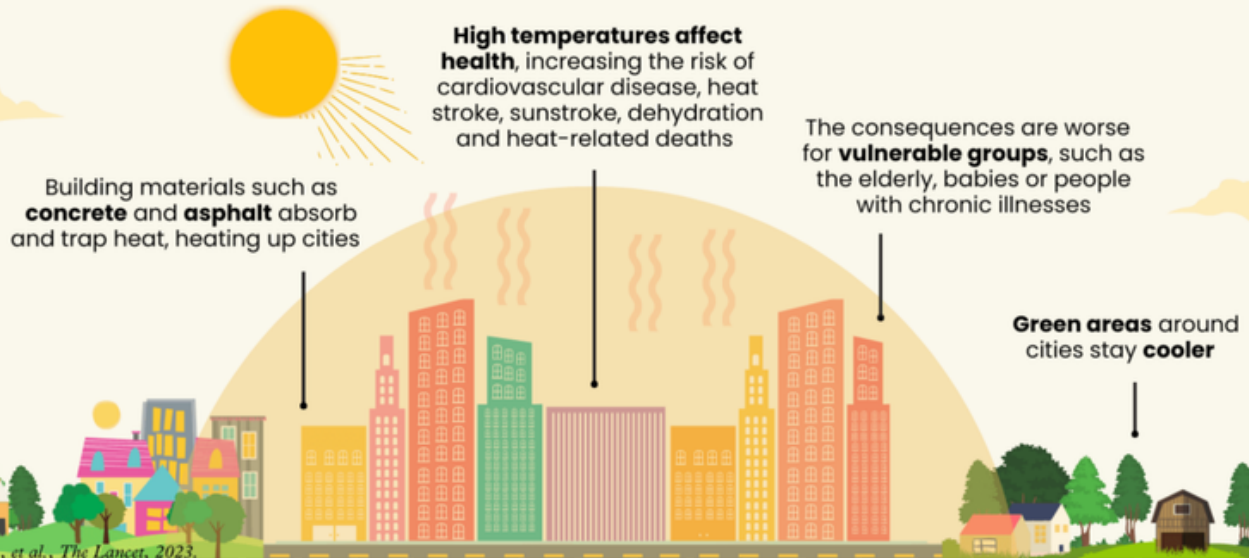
**High temperatures affect health**, increasing the risk of cardiovascular disease, heat stroke, sunstroke, dehydration and heat-related deaths

The consequences are worse for **vulnerable groups**, such as the elderly, babies or people with chronic illnesses

Building materials such as **concrete** and **asphalt** absorb and trap heat, heating up cities

**Green areas** around cities stay **cooler**

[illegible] et al., The Lancet, 2023.